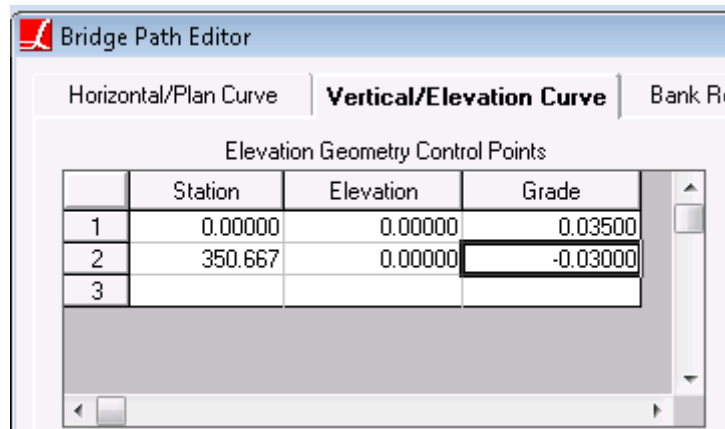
Bridge Path Editor

Horizontal/Plan Curve | Vertical/Elevation Curve | Bank R

Elevation Geometry Control Points

| | Station | Elevation | Grade |
|---|---|---|---|
| 1 | 0.00000 | 0.00000 | 0.03500 |
| 2 | 350.667 | 0.00000 | -0.03000 |
| 3 | | | |